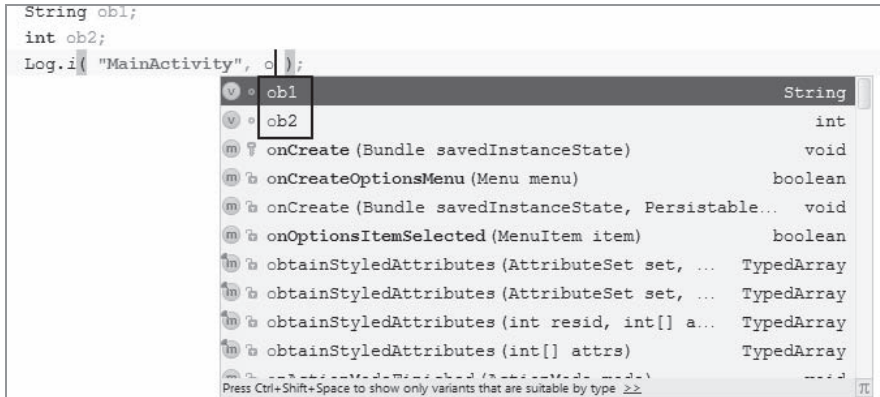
String ob1;
int ob2;
Log.i( "MainActivity", o );

v ob1 String
v ob2 int
m onCreate(Bundle savedInstanceState) void
m onCreateOptionsMenu(Menu menu) boolean
m onCreate(Bundle savedInstanceState, Persistable... void
m onOptionsItemSelected(MenuItem item) boolean
m obtainStyledAttributes(AttributeSet set, ... TypedArray
m obtainStyledAttributes(AttributeSet set, ... TypedArray
m obtainStyledAttributes(int resid, int[] a... TypedArray
m obtainStyledAttributes(int[] attrs) TypedArray
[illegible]
Press Ctrl+Shift+Space to show only variants that are suitable by type >> π